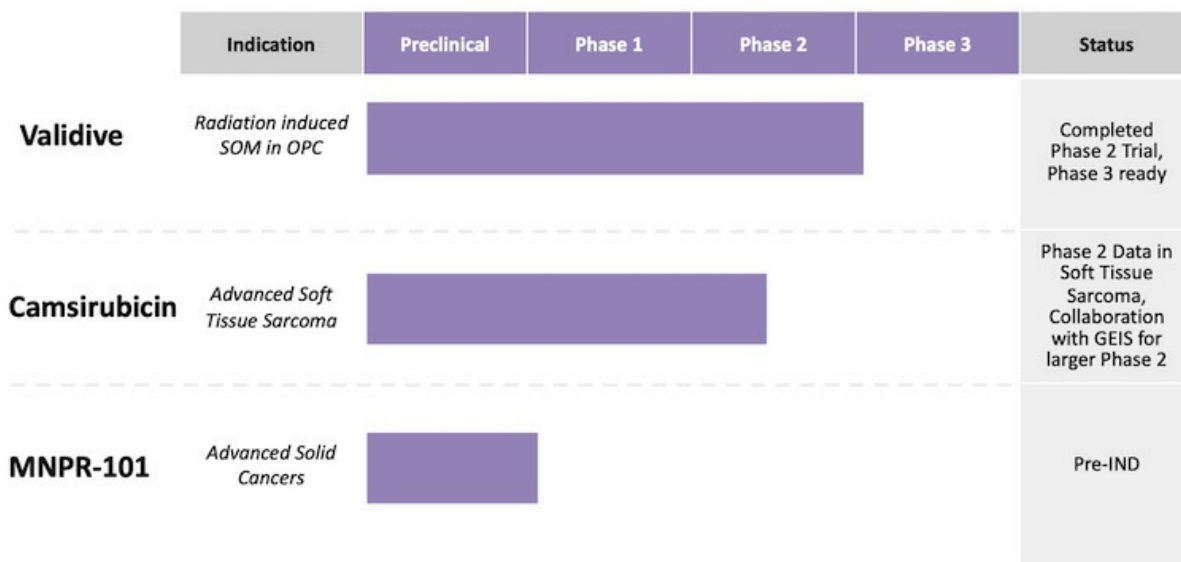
| | Indication | Preclinical | Phase 1 | Phase 2 | Phase 3 | Status |
|---|---|---|---|---|---|---|
| Validive | *Radiation induced SOM in OPC* | | | | | Completed Phase 2 Trial, Phase 3 ready |
| Camsirubicin | *Advanced Soft Tissue Sarcoma* | | | | | Phase 2 Data in Soft Tissue Sarcoma, Collaboration with GEIS for larger Phase 2 |
| MNPR-101 | *Advanced Solid Cancers* | | | | | Pre-IND |